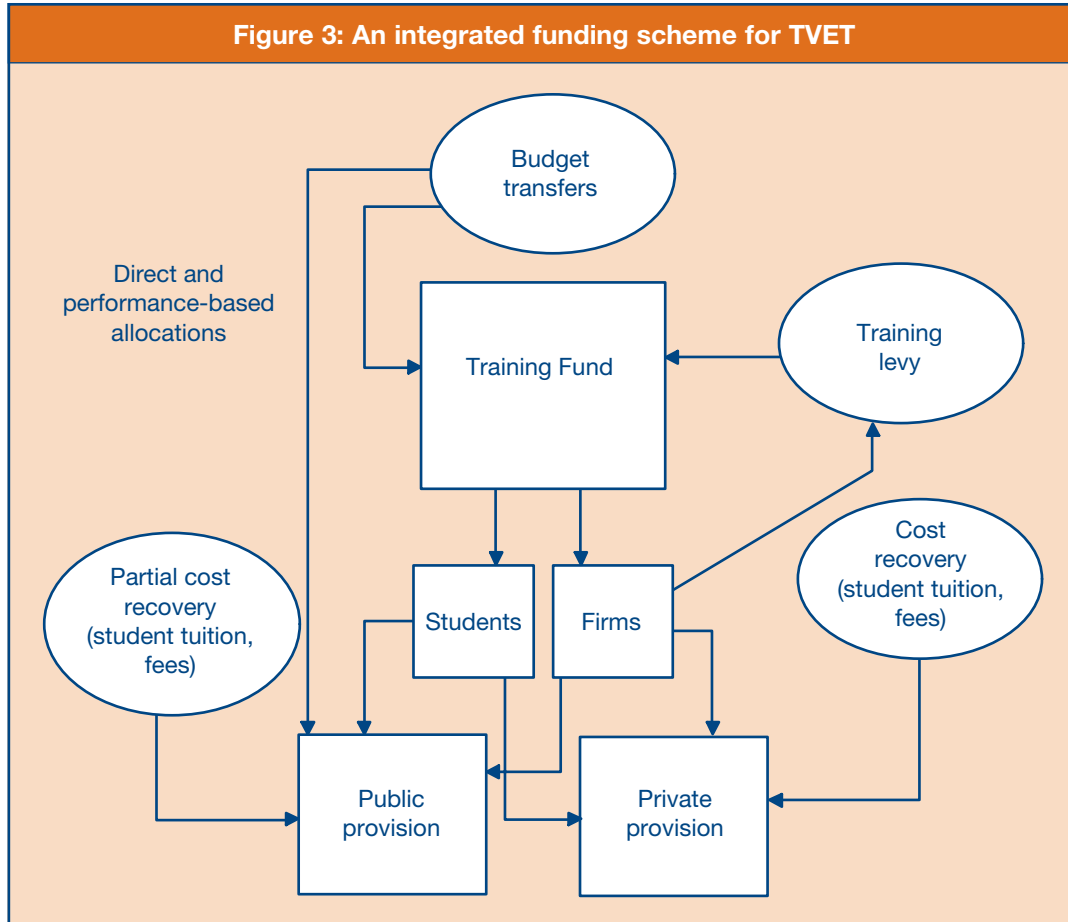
Figure 3: An integrated funding scheme for TVET

Budget transfers

Direct and performance-based allocations

Training Fund

Training levy

Students

Firms

Partial cost recovery (student tuition, fees)

Cost recovery (student tuition, fees)

Public provision

Private provision